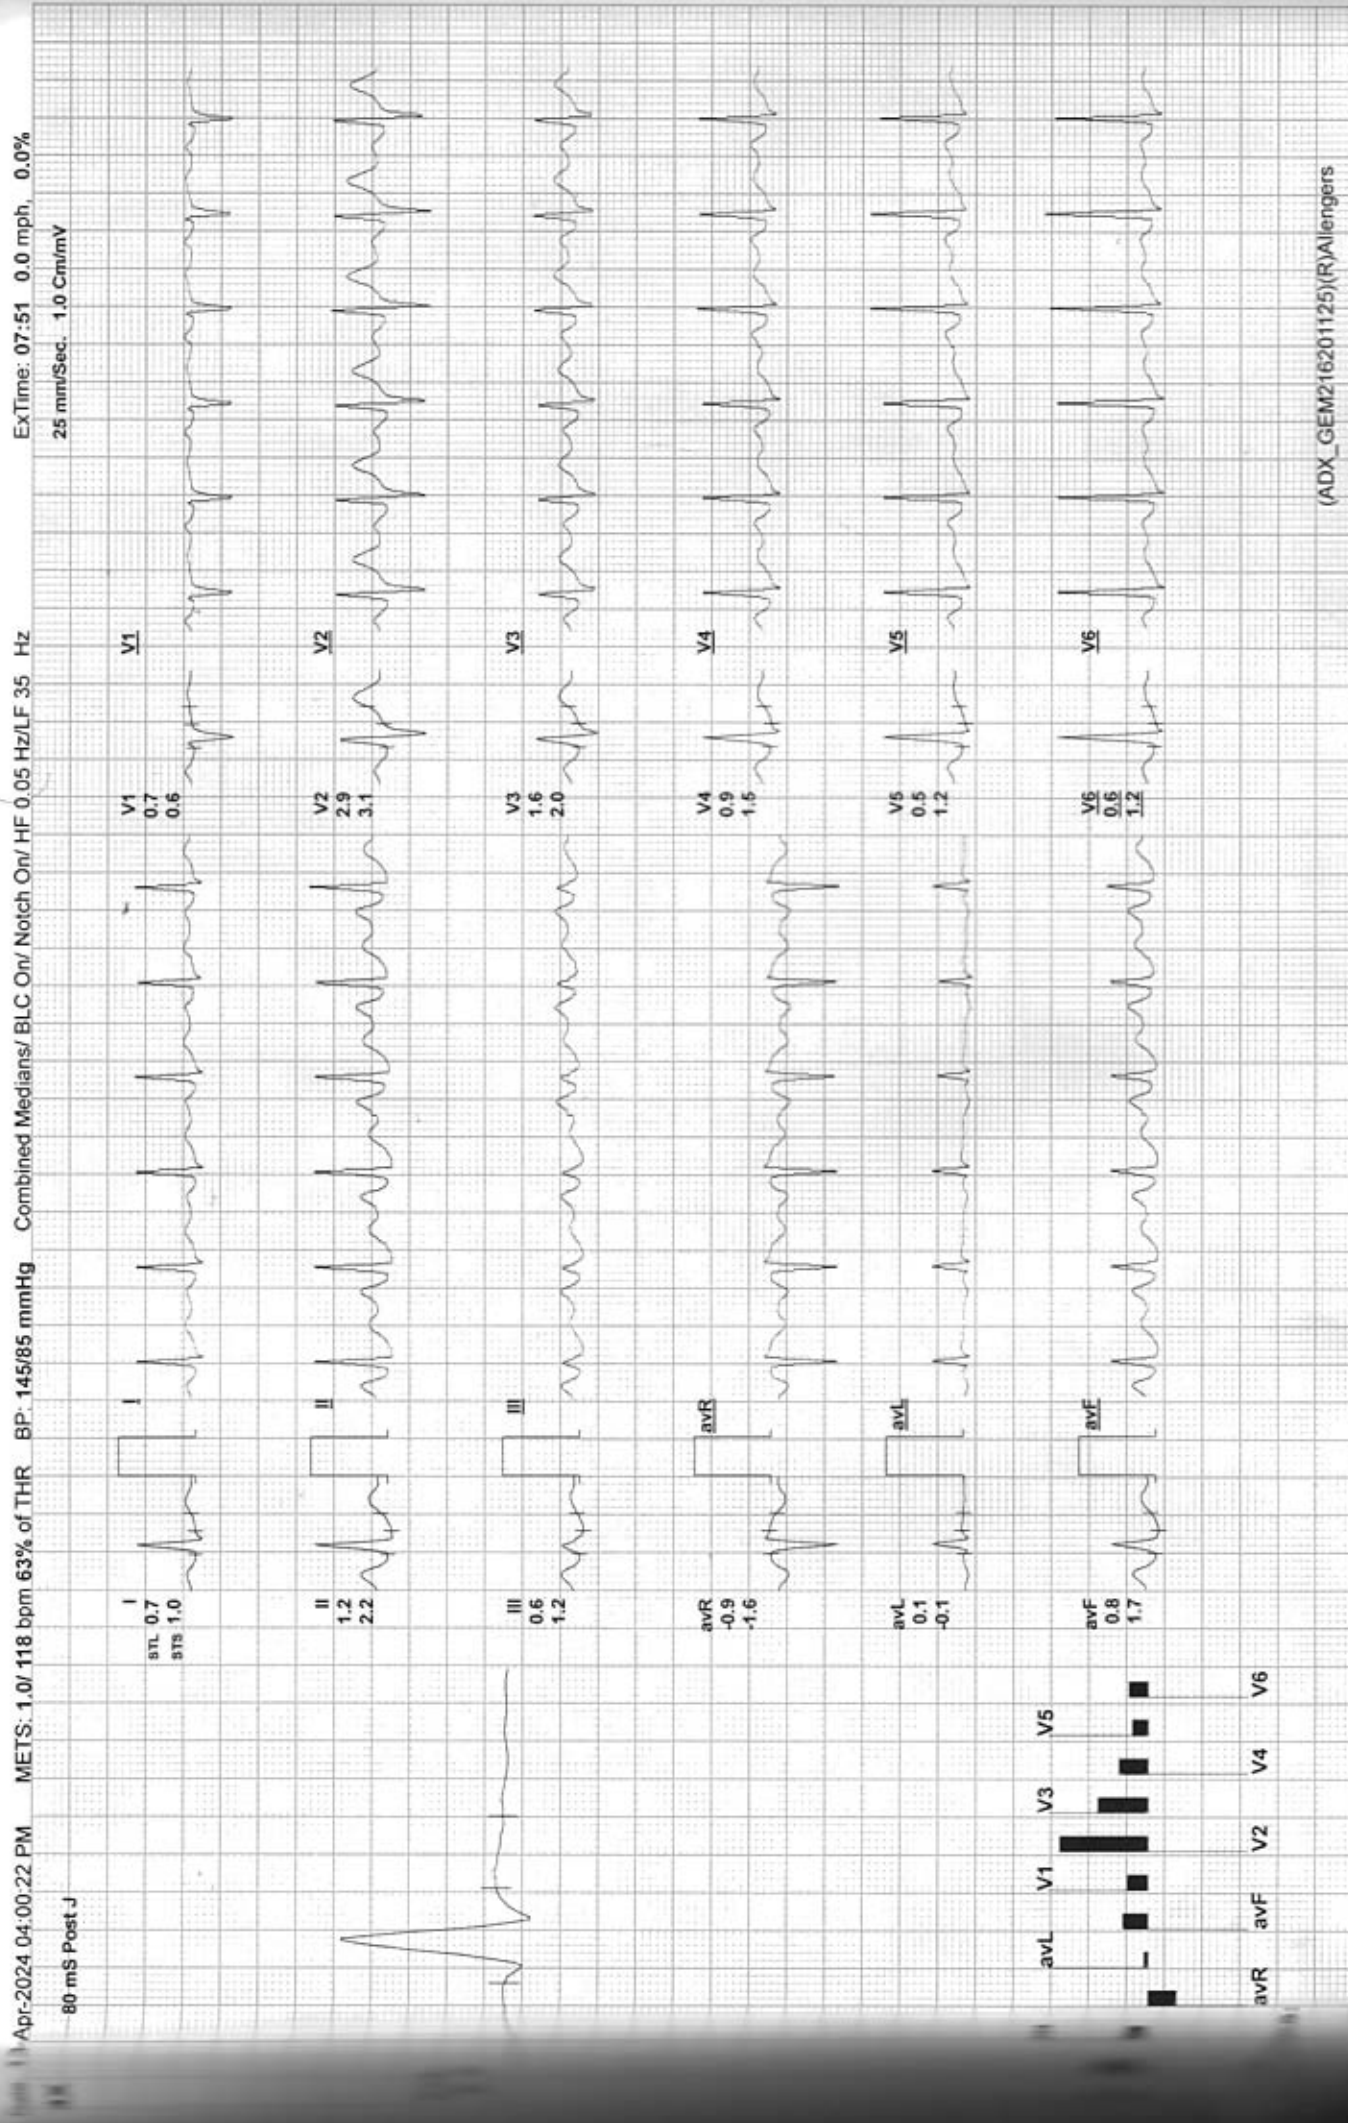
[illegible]-Apr-2024 04:00:22 PM METS: 1.0/ 118 bpm 63% of THR BP: 145/85 mmHg Combined Medians/ BLC On/ Notch On/ HF 0.05 Hz/LF 35 Hz ExTime: 07:51 0.0 mph, 0.0%

80 mS Post J

25 mm/Sec. 1.0 Cm/mV

I
STL 0.7
STS 1.0

I

V1
0.7
0.6

V1

II
1.2
2.2

II

V2
2.9
3.1

V2

III
0.6
1.2

III

V3
1.6
2.0

V3

avR
-0.9
-1.6

avR

V4
0.9
1.5

V4

avL
0.1
-0.1

avL

V5
0.5
1.2

V5

avF
0.8
1.7

avF

V6
0.6
1.2

V6

avL V1 V3 V5

avR avF V2 V4 V6

(ADX_GEM216201125)(R)Allengers